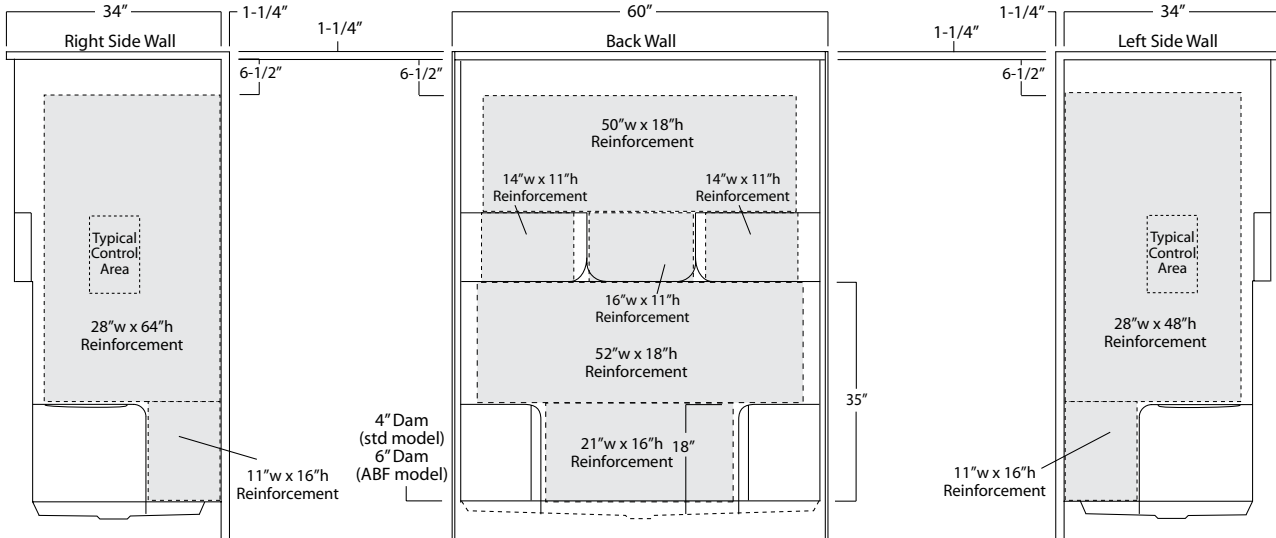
34″
Right Side Wall
1-1/4″
1-1/4″
6-1/2″
6-1/2″
Typical Control Area
28″w x 64″h Reinforcement
11″w x 16″h Reinforcement

60″
Back Wall
50″w x 18″h Reinforcement
14″w x 11″h Reinforcement
14″w x 11″h Reinforcement
16″w x 11″h Reinforcement
52″w x 18″h Reinforcement
4″Dam (std model) 6″Dam (ABF model)
21″w x 16″h Reinforcement
18″
35″

1-1/4″
1-1/4″
34″
Left Side Wall
6-1/2″
Typical Control Area
28″w x 48″h Reinforcement
11″w x 16″h Reinforcement